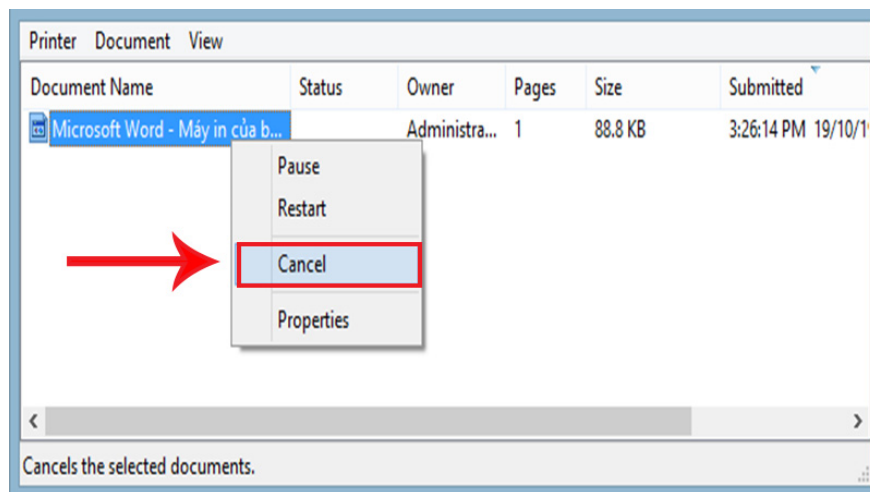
Printer Document View

| Document Name | Status | Owner | Pages | Size | Submitted |
|---|---|---|---|---|---|
| Microsoft Word - Máy in của b... | | Administra... | 1 | 88.8 KB | 3:26:14 PM 19/10/1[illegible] |

Pause
Restart
Cancel
Properties

Cancels the selected documents.